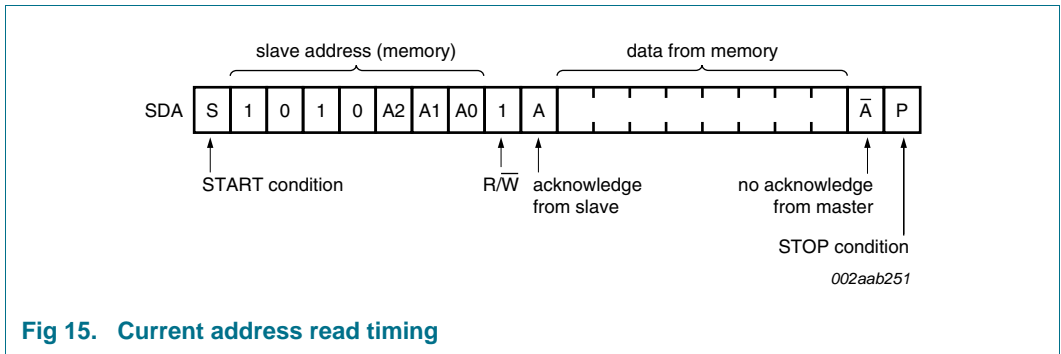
slave address (memory)

data from memory

SDA

| S | 1 | 0 | 1 | 0 | A2 | A1 | A0 | 1 | A | | $\overline{A}$ | P |
|---|---|---|---|---|---|---|---|---|---|---|---|---|

START condition

R/$\overline{W}$

acknowledge from slave

no acknowledge from master

STOP condition

002aab251

Fig 15. Current address read timing